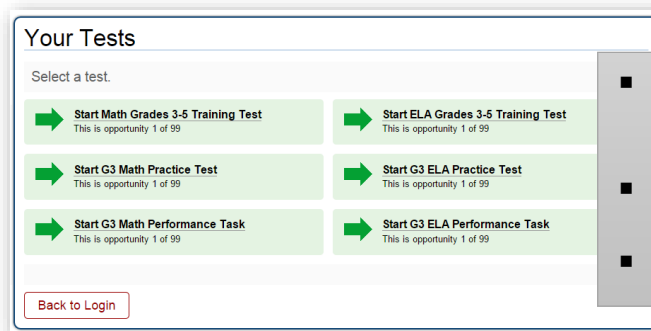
Your Tests

Select a test.

Start Math Grades 3-5 Training Test
This is opportunity 1 of 99

Start ELA Grades 3-5 Training Test
This is opportunity 1 of 99

Start G3 Math Practice Test
This is opportunity 1 of 99

Start G3 ELA Practice Test
This is opportunity 1 of 99

Start G3 Math Performance Task
This is opportunity 1 of 99

Start G3 ELA Performance Task
This is opportunity 1 of 99

Back to Login